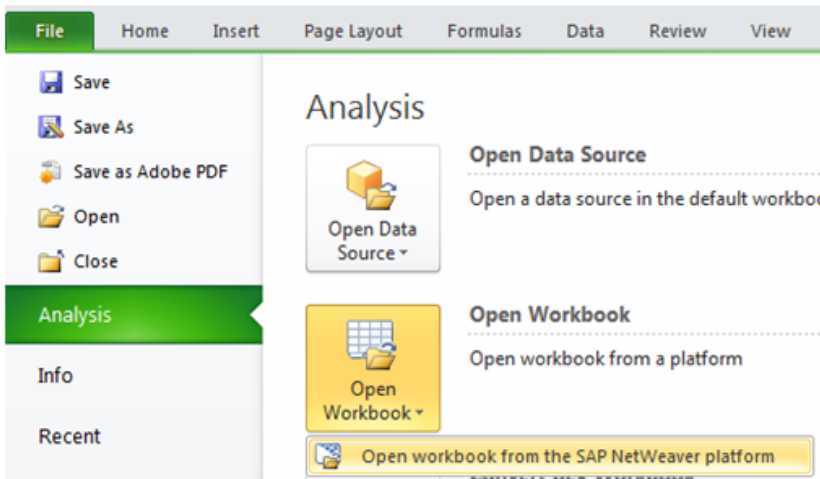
File | Home | Insert | Page Layout | Formulas | Data | Review | View

Save
Save As
Save as Adobe PDF
Open
Close
Analysis
Info
Recent

Analysis

Open Data Source
Open Data Source
Open a data source in the default workbo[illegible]

Open Workbook
Open Workbook
Open workbook from a platform

Open workbook from the SAP NetWeaver platform